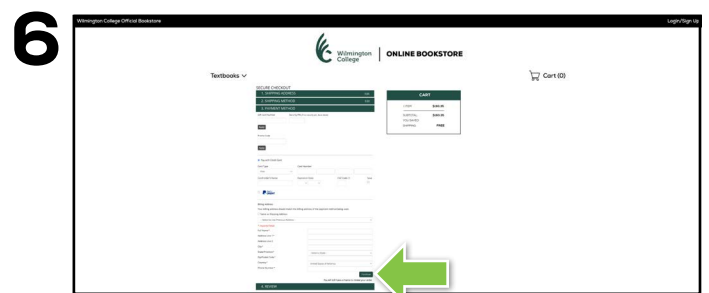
6

Wilmington College Official Bookstore

Login/Sign Up

Wilmington College | ONLINE BOOKSTORE

Textbooks

Cart (0)

SECURE CHECKOUT

1. SHIPPING ADDRESS

2. SHIPPING METHOD

3. PAYMENT METHOD

CART

SUBTOTAL

SHIPPING FREE

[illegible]

4. REVIEW